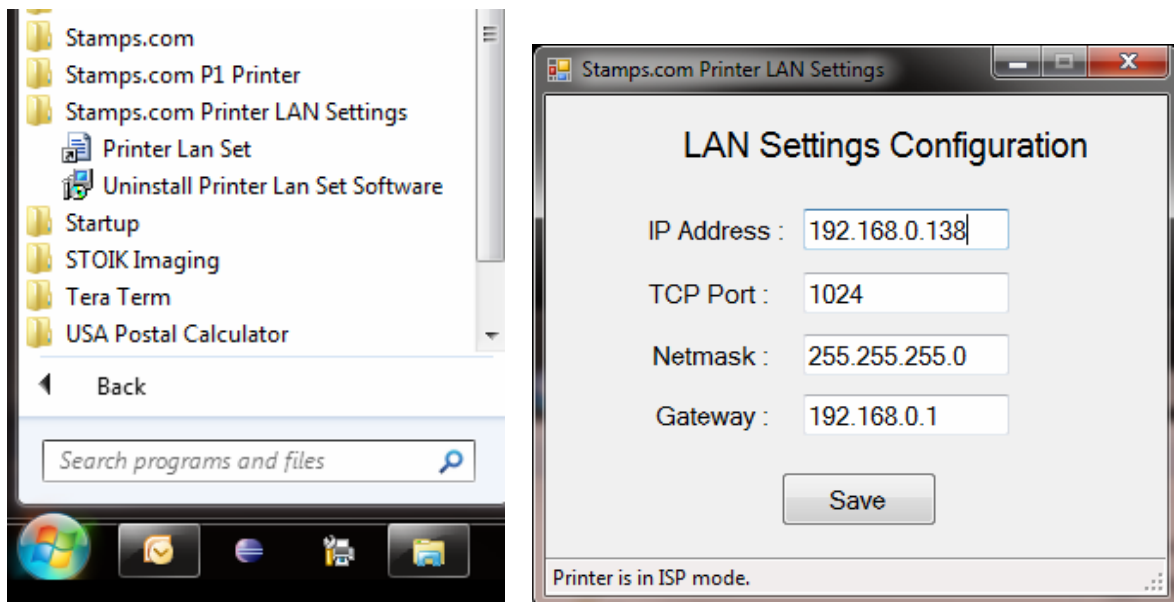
Stamps.com
Stamps.com P1 Printer
Stamps.com Printer LAN Settings
Printer Lan Set
Uninstall Printer Lan Set Software
Startup
STOIK Imaging
Tera Term
USA Postal Calculator
Back
Search programs and files

Stamps.com Printer LAN Settings

LAN Settings Configuration

IP Address : 192.168.0.138
TCP Port : 1024
Netmask : 255.255.255.0
Gateway : 192.168.0.1

Save

Printer is in ISP mode.